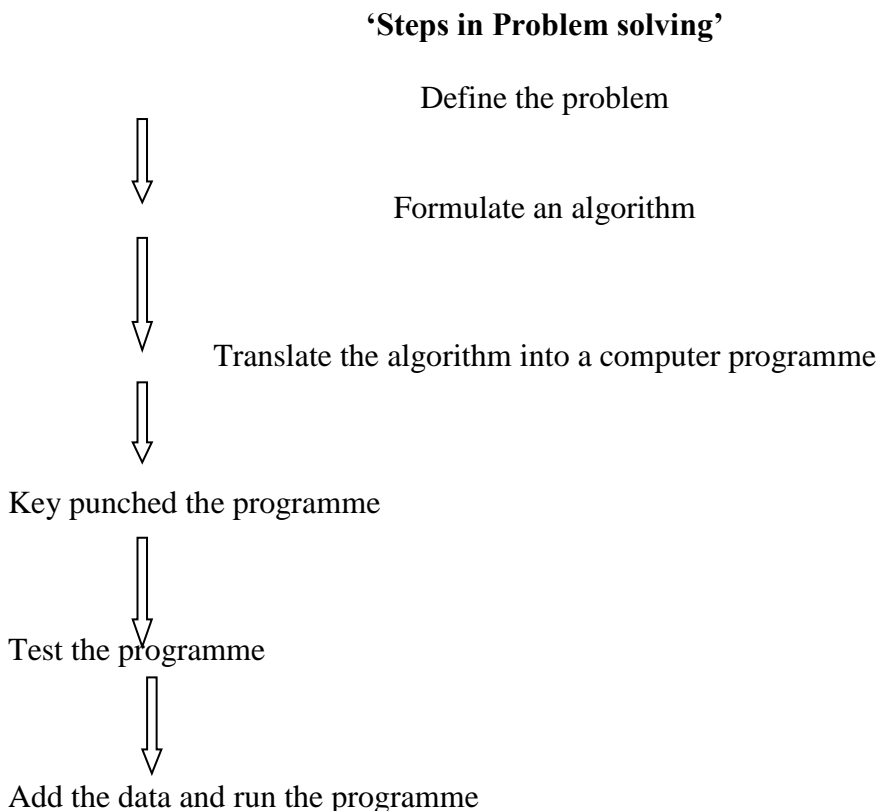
**'Steps in Problem solving'**

Define the problem

Formulate an algorithm

Translate the algorithm into a computer programme

Key punched the programme

Test the programme

Add the data and run the programme